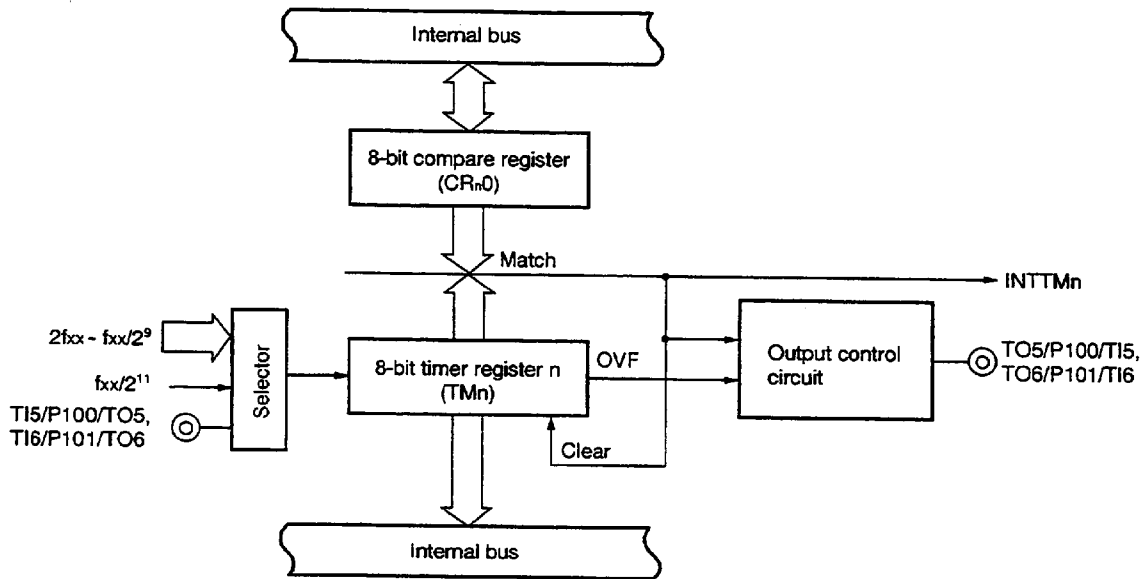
Internal bus

8-bit compare register
(CRn0)

Match

INTTMn

$2f_{XX}$ - $f_{XX}/2^9$

$f_{XX}/2^{11}$

TI5/P100/TO5,
TI6/P101/TO6

Selector

8-bit timer register n
(TMn)

OVF

Clear

Output control
circuit

TO5/P100/TI5,
TO6/P101/TI6

Internal bus